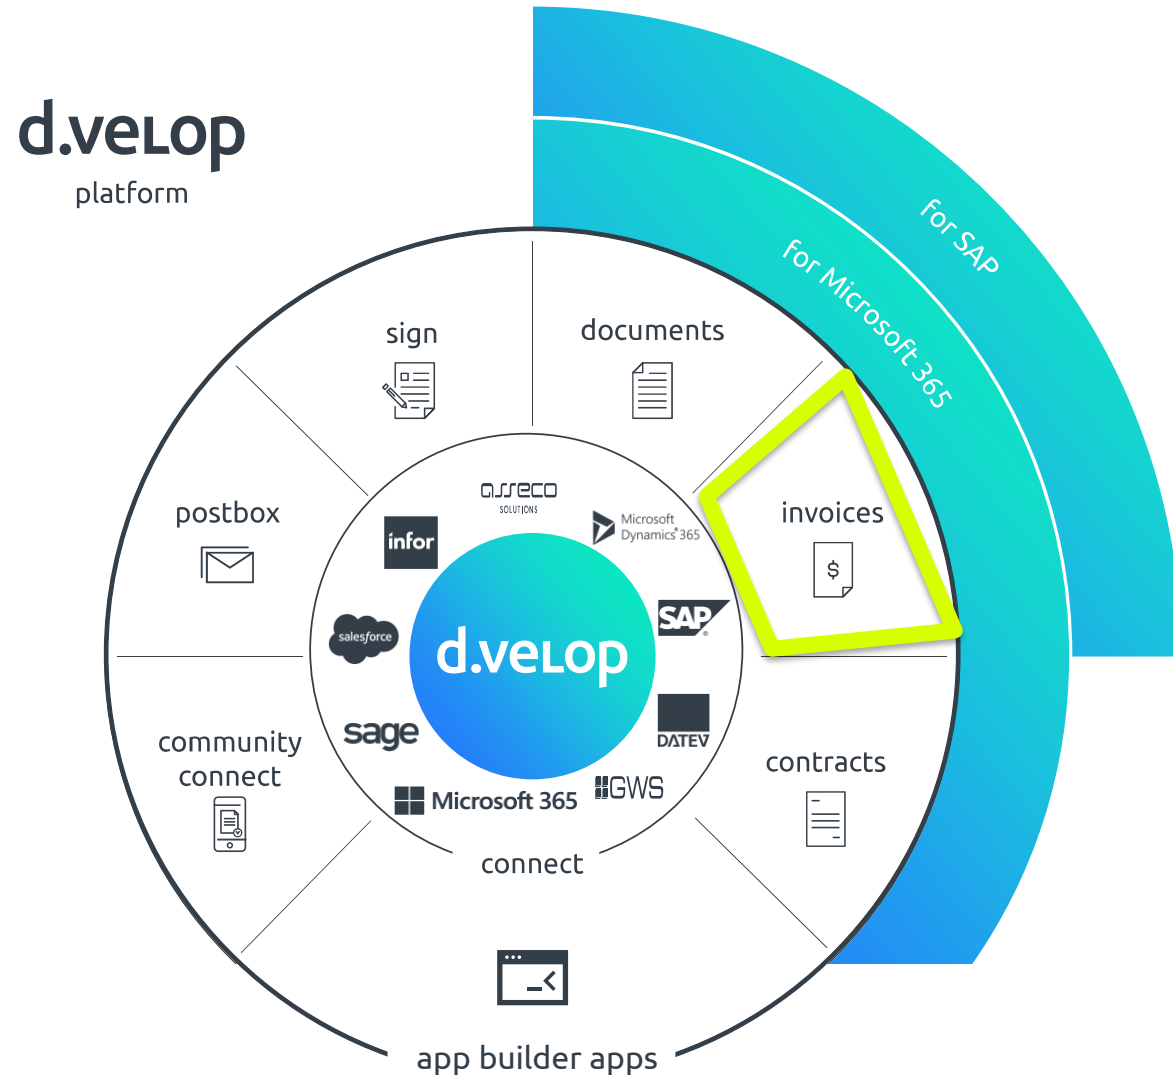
d.velop
platform

for SAP
for Microsoft 365

sign
documents
invoices
$
postbox
community connect
contracts
connect
app builder apps

asseco
SOLUTIONS
infor
Microsoft Dynamics 365
SAP
salesforce
d.velop
sage
DATEV
Microsoft 365
GWS